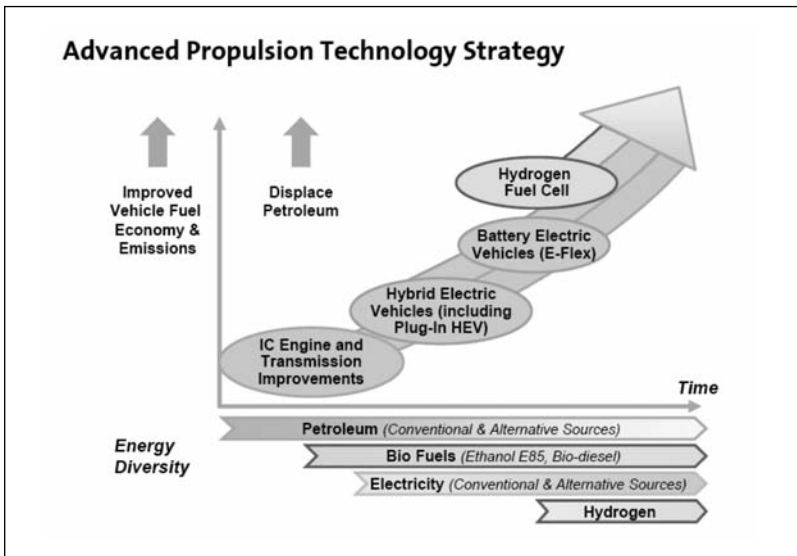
Advanced Propulsion Technology Strategy

Improved Vehicle Fuel Economy & Emissions

Displace Petroleum

Hydrogen Fuel Cell

Battery Electric Vehicles (E-Flex)

Hybrid Electric Vehicles (including Plug-In HEV)

IC Engine and Transmission Improvements

Time

Energy Diversity

Petroleum (Conventional & Alternative Sources)

Bio Fuels (Ethanol E85, Bio-diesel)

Electricity (Conventional & Alternative Sources)

Hydrogen